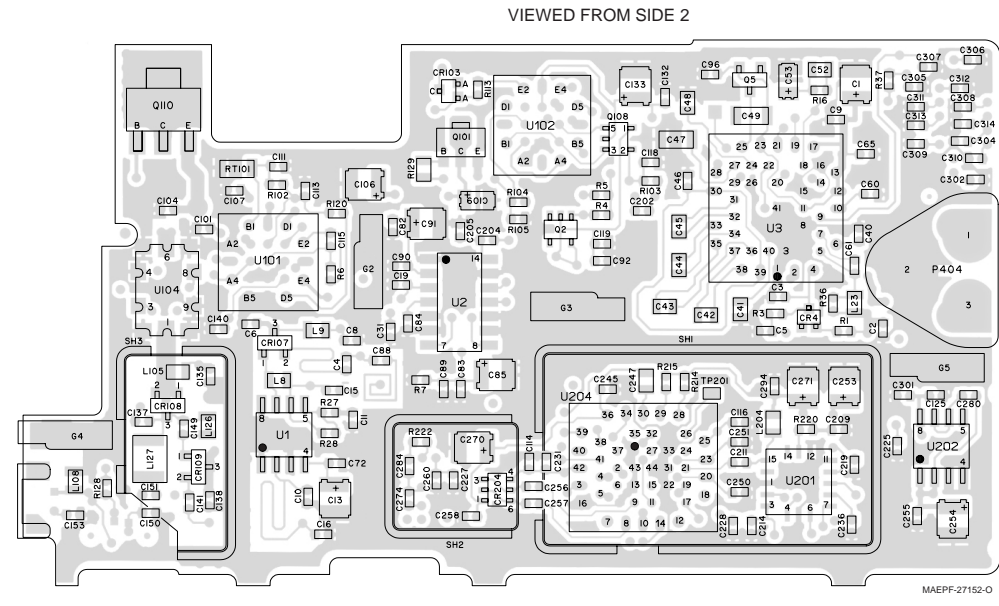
VIEWED FROM SIDE 2

Q110
B C E
RT101
C111
R102
C107
C113
C106
R129
CR103
C A A B
R113
Q101
B C E
U102
E2 E4
D1 D5
B1 B5
A2 A4
C133
C132
Q108
5 4 1 3 2
C118
C47
C48
C96
Q5
C53
C52
C1
R16
C9
R37
C307
C306
C305
C312
C311
C308
C313
C314
C304
C309
C310
C302
C49
C65
C60
U3
25 23 21 19 17
27 24 22 18 16
28 29 26 20 15 14 13
30 12
31 41 11 10
32 9
33 8
34 7
35 37 36 40 3 6
38 39 2 4 5
C104
C101
U101
B1 D1
A2 E2
A4 E4
B5 D5
R120
C115
R6
G2
C82
C91
C205
C204
C109
R104
R105
R5
R4
C202
R103
C46
Q2
C119
C92
C45
C44
C43
C42
C41
C3
R3
C5
CR4
R36
R1
L23
C2
C61
C40
P404
1 2 3
U104
4 6
3 9
C90
C19
C84
U2
14
7 8
C140
C6
CR107
1 2 3
L9
C8
C31
C88
C4
G3
SH1
SH3
L105
C135
CR108
C137
L8
C15
R7
C89
C83
C85
U1
8 5
1 4
R27
R28
C11
C72
C149
L126
L127
CR109
1 2 3
C141
C138
C151
C150
L108
R128
C153
G4
C10
C13
C16
R222
C270
C284
C260
C227
CR204
C274
C258
SH2
C114
C231
C256
C257
C245
C247
R215
R214
TP201
U204
36 34 30 29 28
39 35 32 26
38 25
40 37 24
41 27 33 23
42 2 43 44 31 21
3 6 13 15 22 19
5 9 11 17 20
16 18
7 8 10 14 12
C294
C271
C253
C116
C251
C204
R220
C209
C211
U201
15 14 13 12
3 4 6 7
C250
C219
C228
C214
C236
G5
C301
C125
C280
C225
U202
8 5
1 4
C255
C254
MAEPF-27152-O